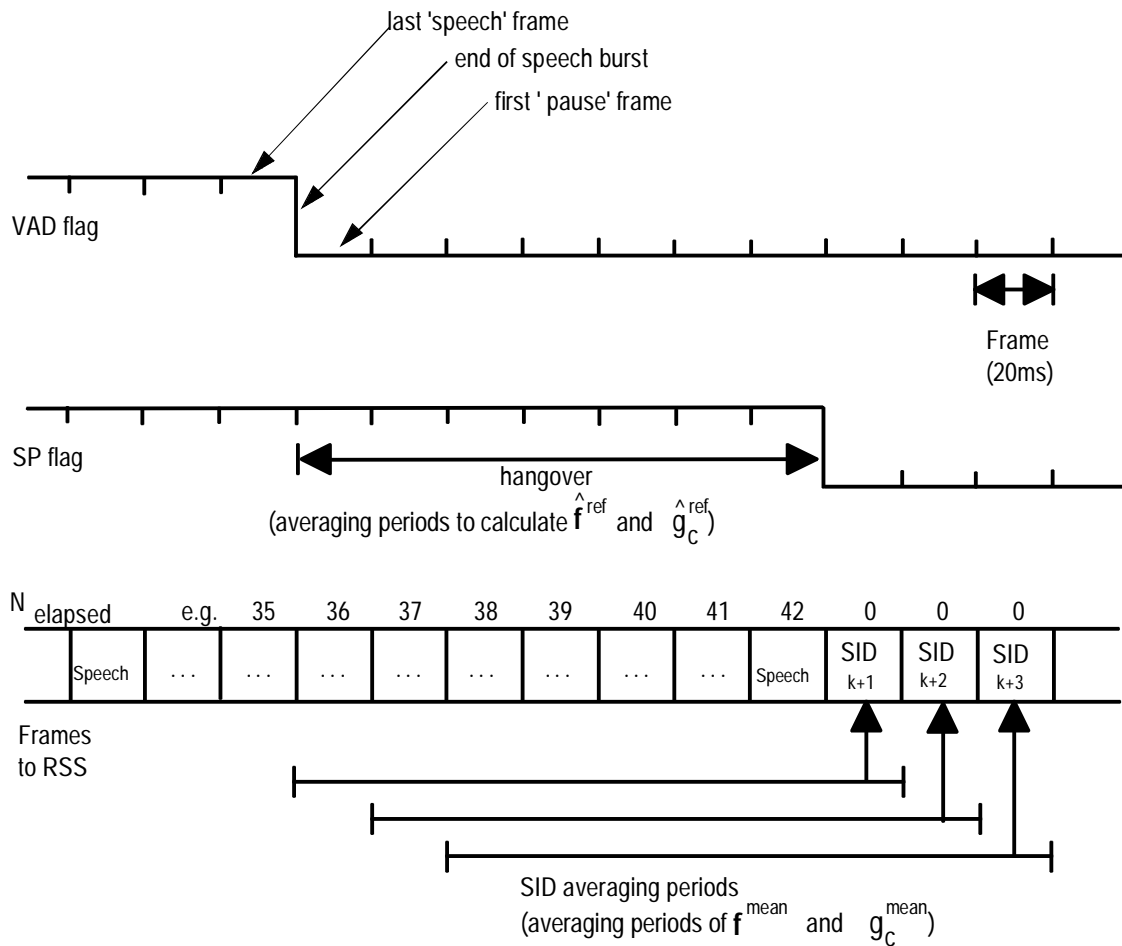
last 'speech' frame

end of speech burst

first ' pause' frame

VAD flag

Frame (20ms)

SP flag

hangover

(averaging periods to calculate $\hat{\mathbf{f}}^{ref}$ and $\hat{g}_c^{ref}$)

$N_{elapsed}$ e.g. 35 36 37 38 39 40 41 42 0 0 0

| Speech | ... | ... | ... | ... | ... | ... | ... | ... | Speech | SID k+1 | SID k+2 | SID k+3 |
|---|---|---|---|---|---|---|---|---|---|---|---|---|

Frames to RSS

SID averaging periods

(averaging periods of $\mathbf{f}^{mean}$ and $g_c^{mean}$)